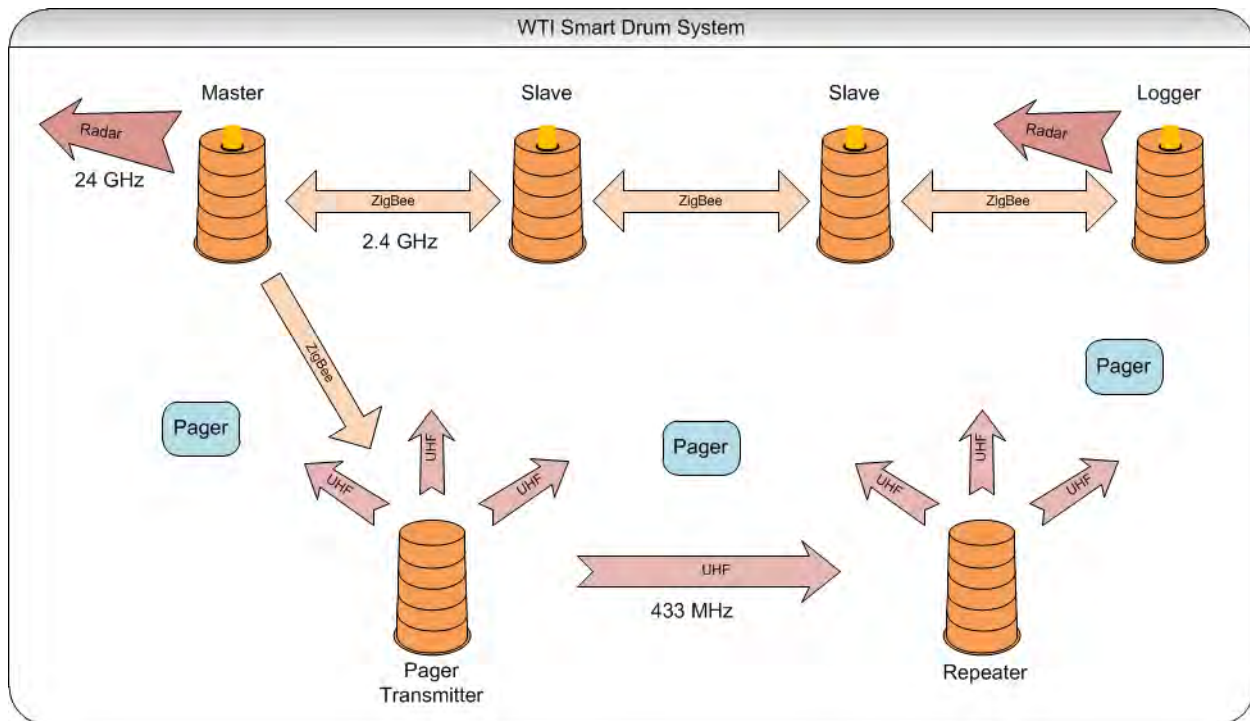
WTI Smart Drum System

Master

Radar

24 GHz

Slave

Slave

Logger

Radar

ZigBee

2.4 GHz

ZigBee

ZigBee

ZigBee

Pager

Pager

Pager

UHF

UHF

UHF

UHF

UHF

UHF

UHF

433 MHz

Pager Transmitter

Repeater